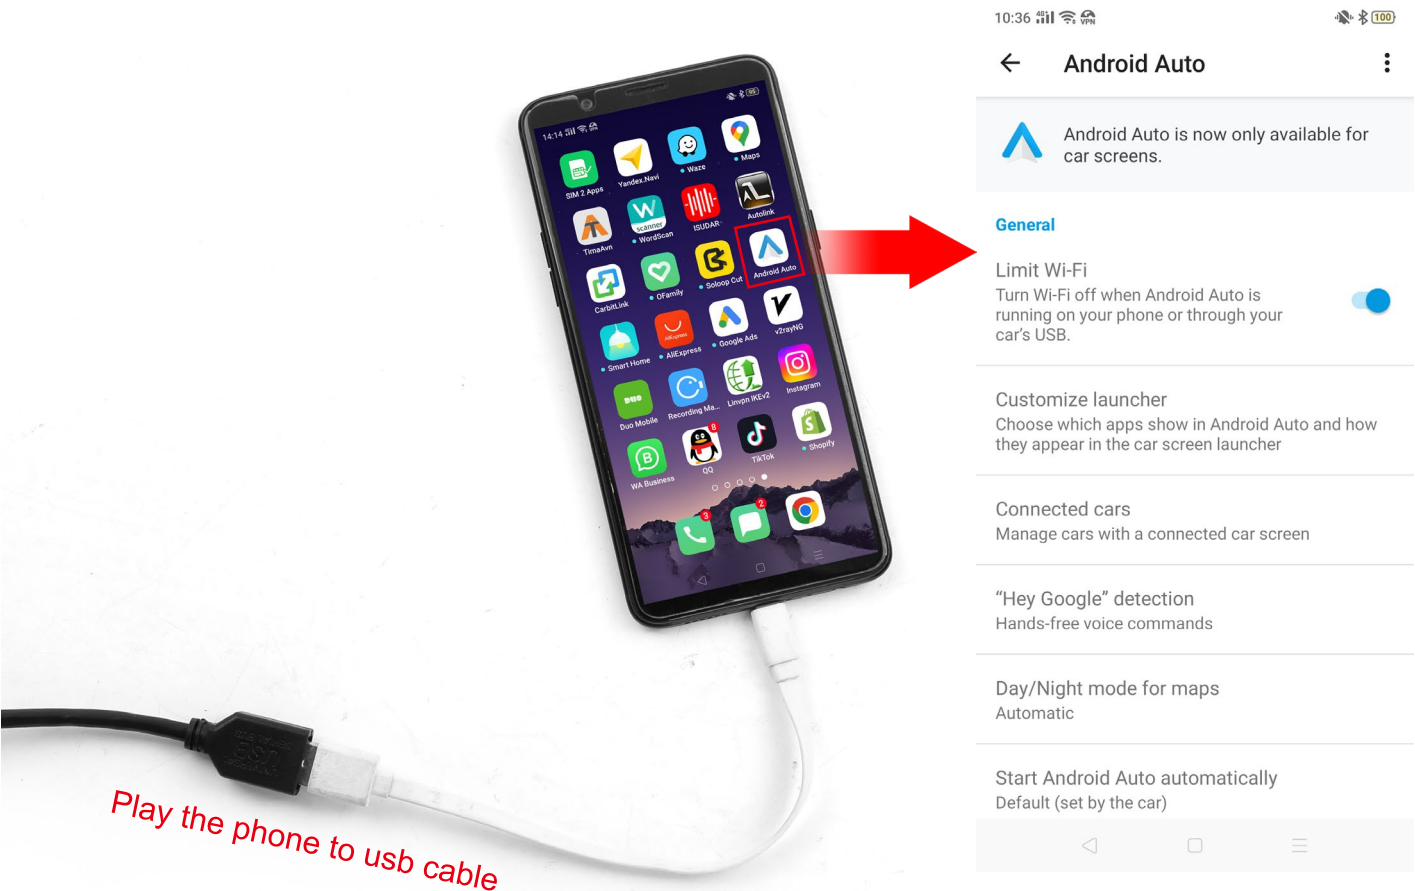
14:14

SIM 2 Apps
Yandex.Navi
Waze
Maps
TimaAvn
WordScan
ISUDAR
Autolink
CarbitLink
OFamily
Soloop Cut
Android Auto
Smart Home
AliExpress
Google Ads
v2rayNG
Duo Mobile
Recording Ma...
Linvpn IKEv2
Instagram
WA Business
QQ
TikTok
Shopify

Play the phone to usb cable

10:36

100

Android Auto

Android Auto is now only available for car screens.

General

Limit Wi-Fi
Turn Wi-Fi off when Android Auto is running on your phone or through your car's USB.

Customize launcher
Choose which apps show in Android Auto and how they appear in the car screen launcher

Connected cars
Manage cars with a connected car screen

"Hey Google" detection
Hands-free voice commands

Day/Night mode for maps
Automatic

Start Android Auto automatically
Default (set by the car)